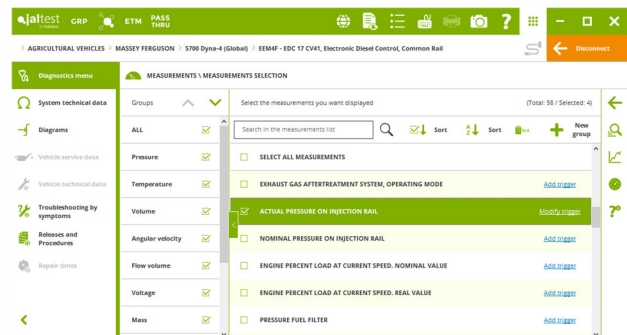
jaltest by COJALI GRP ETM PASS THRU

AGRICULTURAL VEHICLES > MASSEY FERGUSON > 5700 Dyna-4 (Global) > EEM4F - EDC 17 CV41, Electronic Diesel Control, Common Rail

Disconnect

Diagnostics menu

System technical data

Diagrams

Vehicle service data

Vehicle technical data

Troubleshooting by symptoms

Releases and Procedures

Repair times

MEASUREMENTS \ MEASUREMENTS SELECTION

Groups

ALL

Pressure

Temperature

Volume

Angular velocity

Flow volume

Voltage

Mass

Select the measurements you want displayed

(Total: 58 / Selected: 4)

Search in the measurements list

Sort

Sort

New group

SELECT ALL MEASUREMENTS

EXHAUST GAS AFTERTREATMENT SYSTEM, OPERATING MODE Add trigger

ACTUAL PRESSURE ON INJECTION RAIL Modify trigger

NOMINAL PRESSURE ON INJECTION RAIL Add trigger

ENGINE PERCENT LOAD AT CURRENT SPEED. NOMINAL VALUE Add trigger

ENGINE PERCENT LOAD AT CURRENT SPEED. REAL VALUE Add trigger

PRESSURE FUEL FILTER Add trigger